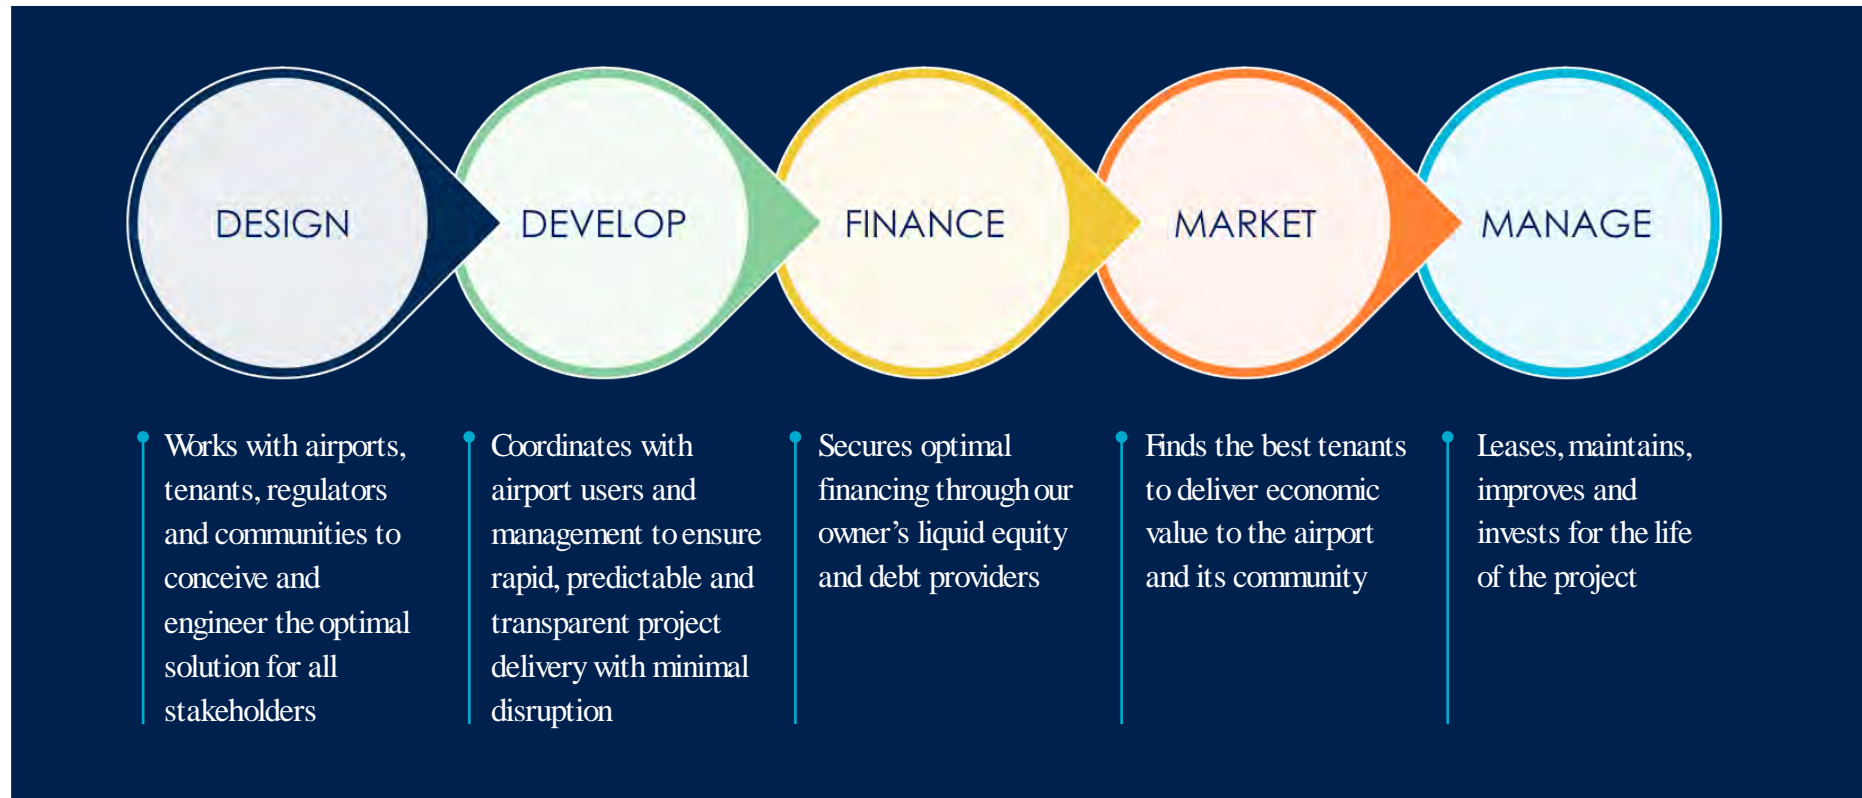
DESIGN

DEVELOP

FINANCE

MARKET

MANAGE

Works with airports, tenants, regulators and communities to conceive and engineer the optimal solution for all stakeholders

Coordinates with airport users and management to ensure rapid, predictable and transparent project delivery with minimal disruption

Secures optimal financing through our owner's liquid equity and debt providers

Finds the best tenants to deliver economic value to the airport and its community

Leases, maintains, improves and invests for the life of the project